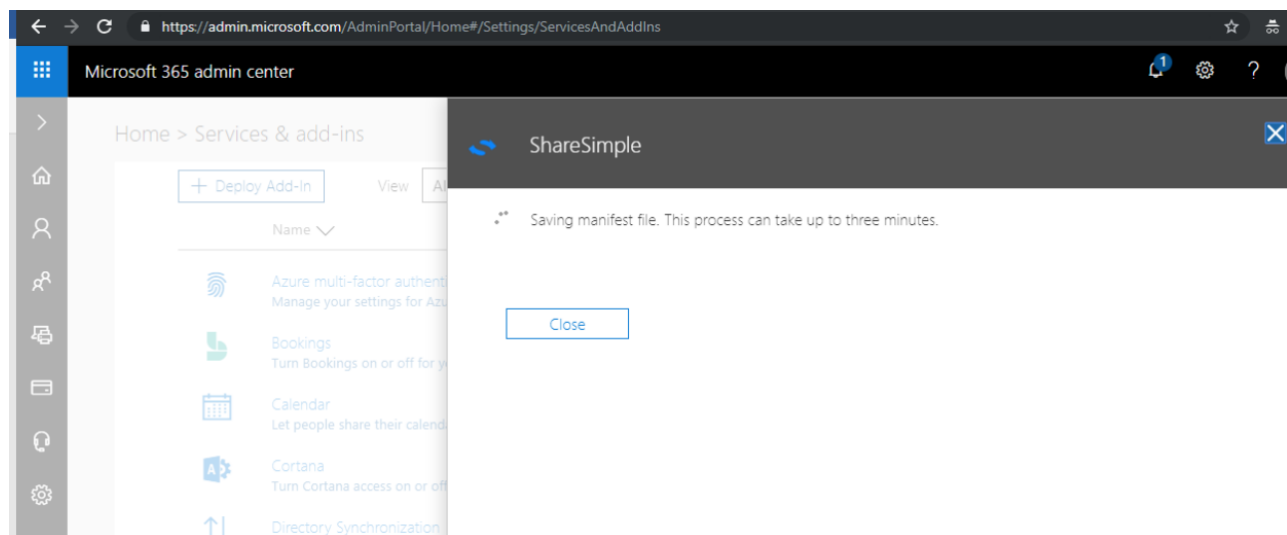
https://admin.microsoft.com/AdminPortal/Home#/Settings/ServicesAndAddIns

Microsoft 365 admin center

1

?

Home > Services & add-ins

+ Deploy Add-In

View

Al

Name

Azure multi-factor authent

Manage your settings for Azu

Bookings

Turn Bookings on or off for y

Calendar

Let people share their calend

Cortana

Turn Cortana access on or of

Directory Synchronization

ShareSimple

Saving manifest file. This process can take up to three minutes.

Close